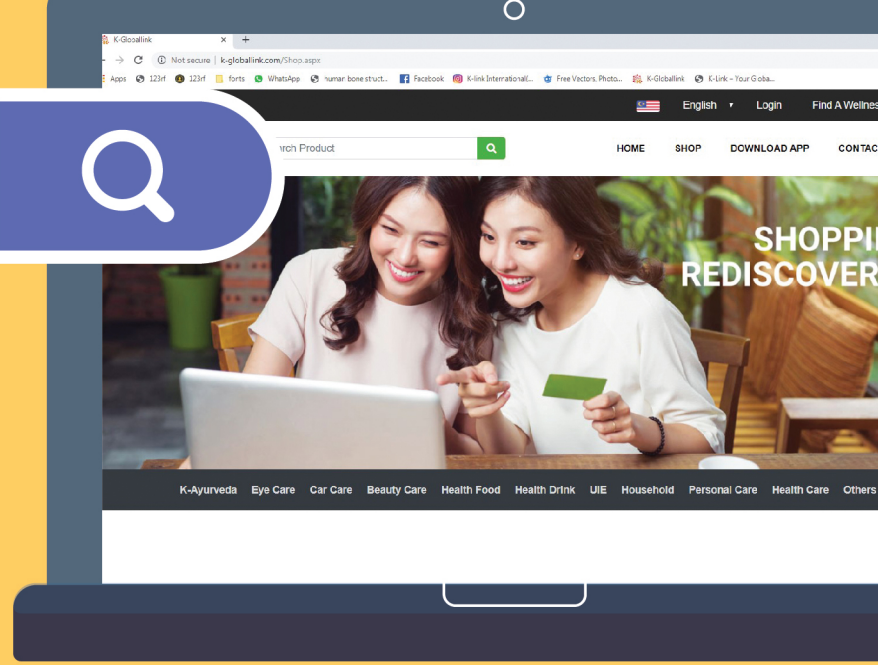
K-Globallink

Not secure | k-globallink.com/Shop.aspx

Apps 123rf 123rf forts WhatsApp numar bone struct... Facebook K-link International(... Free Vectors, Photo... K-Globallink K-Link – Your Globa...

English Login Find A Wellne

rch Product

HOME SHOP DOWNLOAD APP CONTAC

SHOPPI
REDISCOVER

K-Ayurveda Eye Care Car Care Beauty Care Health Food Health Drink UIE Household Personal Care Health Care Others